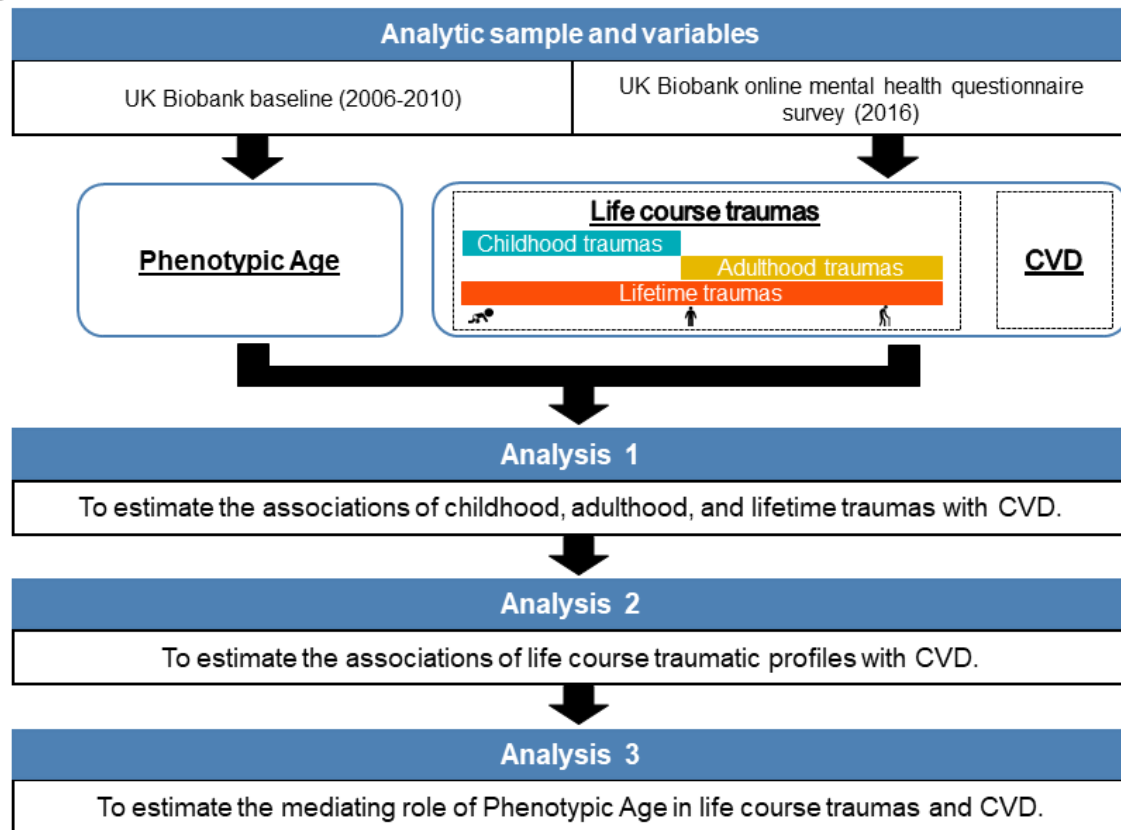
Analytic sample and variables

UK Biobank baseline (2006-2010)

UK Biobank online mental health questionnaire survey (2016)

Phenotypic Age

Life course traumas

Childhood traumas

Adulthood traumas

Lifetime traumas

CVD

Analysis 1

To estimate the associations of childhood, adulthood, and lifetime traumas with CVD.

Analysis 2

To estimate the associations of life course traumatic profiles with CVD.

Analysis 3

To estimate the mediating role of Phenotypic Age in life course traumas and CVD.